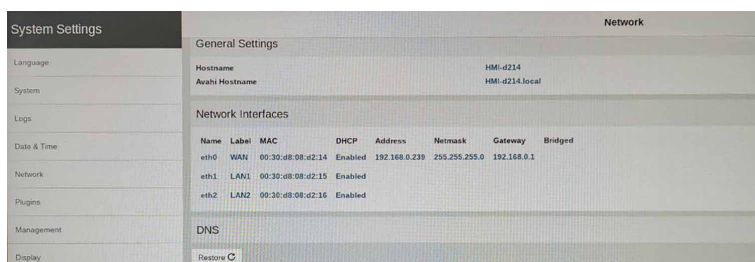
System Settings

Language

System

Logs

Date & Time

Network

Plugins

Management

Display

Network

General Settings

Hostname HMI-d214
Avahi Hostname HMI-d214.local

Network Interfaces

| Name | Label | MAC | DHCP | Address | Netmask | Gateway | Bridged |
|---|---|---|---|---|---|---|---|
| eth0 | WAN | 00:30:d8:08:d2:14 | Enabled | 192.168.0.239 | 255.255.255.0 | 192.168.0.1 | |
| eth1 | LAN1 | 00:30:d8:08:d2:15 | Enabled | | | | |
| eth2 | LAN2 | 00:30:d8:08:d2:16 | Enabled | | | | |

DNS

Restore